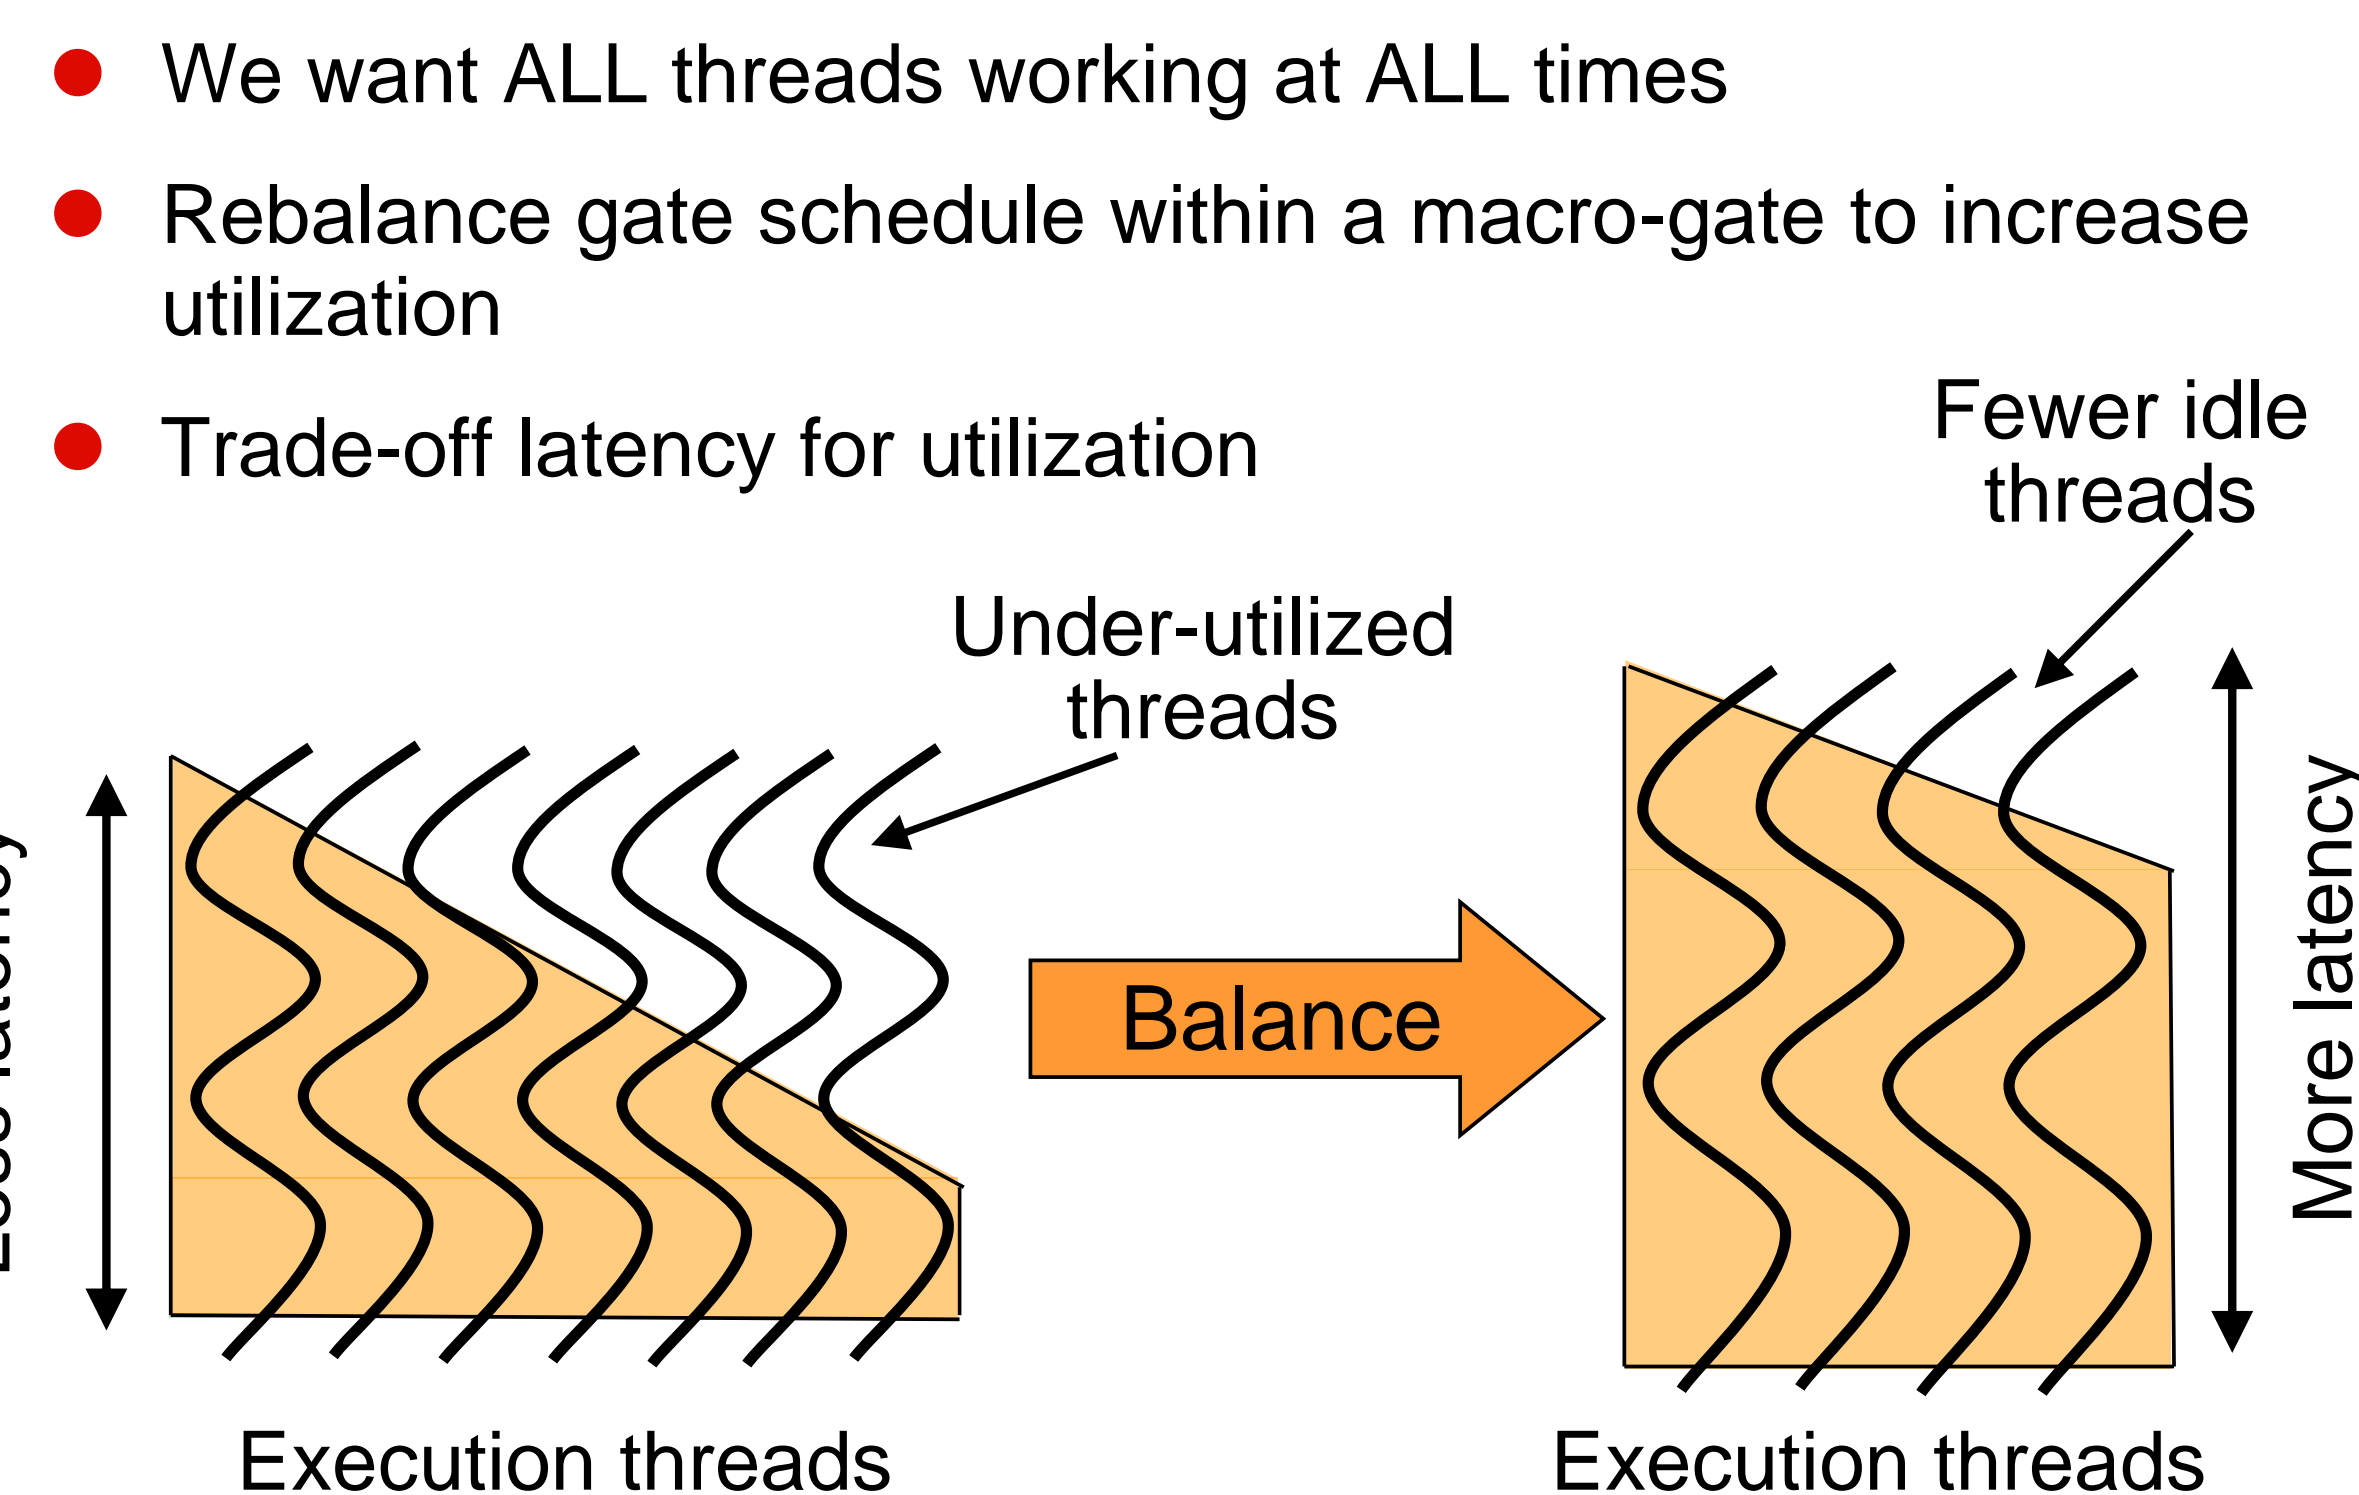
- We want ALL threads working at ALL times
- Rebalance gate schedule within a macro-gate to increase utilization
- Trade-off latency for utilization

Fewer idle threads

Under-utilized threads

Less latency

Balance

More latency

Execution threads

Execution threads